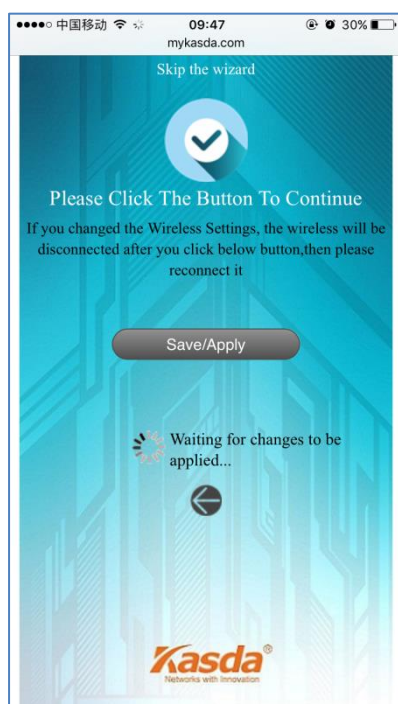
●●●●○ 中国移动 09:47 30%
mykasda.com

Skip the wizard

Please Click The Button To Continue

If you changed the Wireless Settings, the wireless will be disconnected after you click below button,then please reconnect it

Save/Apply

Waiting for changes to be applied...

Kasda®
Networks with Innovation